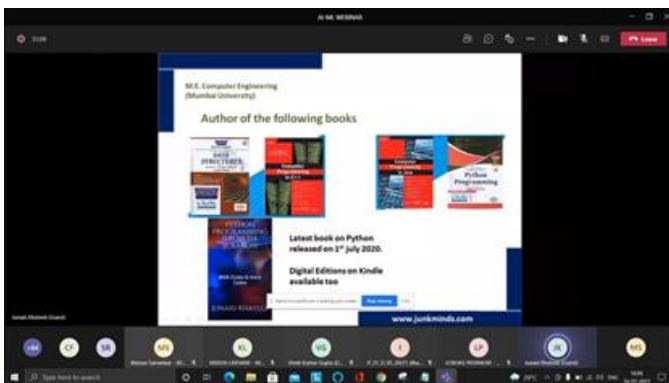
AI ML WEBINAR

Leave

M.E. Computer Engineering
(Mumbai University)

Author of the following books

DATA STRUCTURES

Computer Programming

Computer Programming

Python Programming

PYTHON PROGRAMMING

JUNAID KHATEEB

Latest book on Python released on $1^{st}$ july 2020.

Digital Editions on Kindle available too

Stop sharing

www.junkminds.com

Junaid Khateeb (Guest)

MS

CF

SR

MS

KL

VG

LP

JK

MS

Type here to search